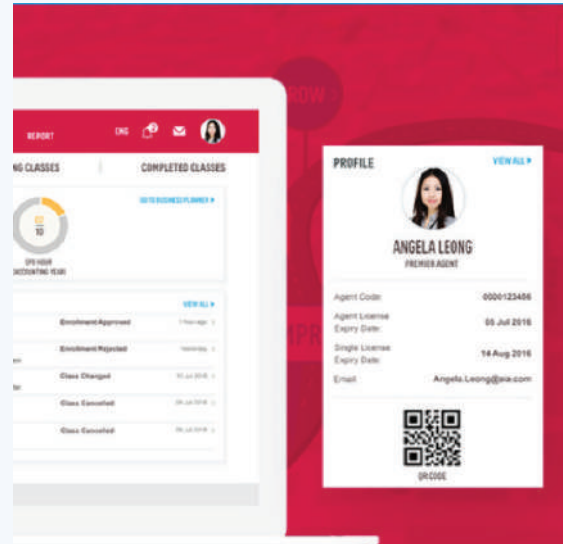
REPORT ENG

NG CLASSES COMPLETED CLASSES

GO TO BUSINESS PLANNER ▸

10

CPD HOUR ACCOUNTING YEAR

VIEW ALL ▸

Enrollment Approved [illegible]

Enrollment Rejected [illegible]

Class Changed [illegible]

Class Cancelled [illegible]

Class Cancelled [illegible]

PROFILE VIEW ALL ▸

ANGELA LEONG
PREMIER AGENT

| | |
|---|---|
| Agent Code: | 0000123456 |
| Agent License Expiry Date: | 05 Jul 2016 |
| Single License Expiry Date: | 14 Aug 2016 |
| Email: | Angela.Leong@aia.com |

QR CODE